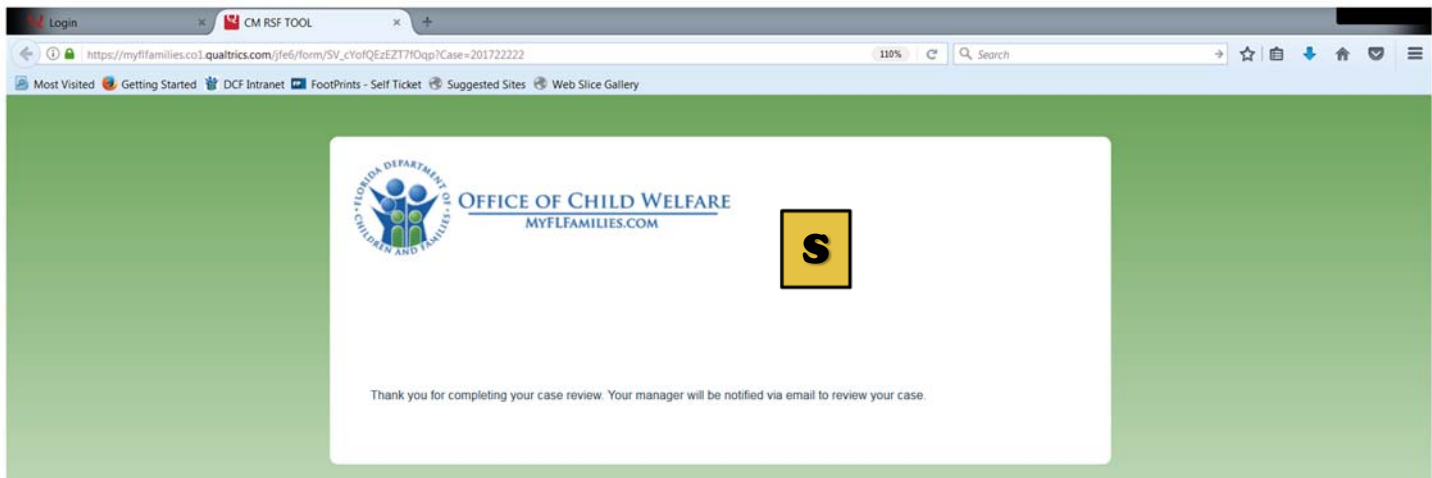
Login
CM RSF TOOL
https://myflfamilies.co1.qualtrics.com/jfe6/form/SV_cYofQEzEZT7fOqp?Case=201722222
110%
Search
Most Visited Getting Started DCF Intranet FootPrints - Self Ticket Suggested Sites Web Slice Gallery

FLORIDA DEPARTMENT OF CHILDREN AND FAMILIES
OFFICE OF CHILD WELFARE
MYFLFAMILIES.COM

S

Thank you for completing your case review. Your manager will be notified via email to review your case.